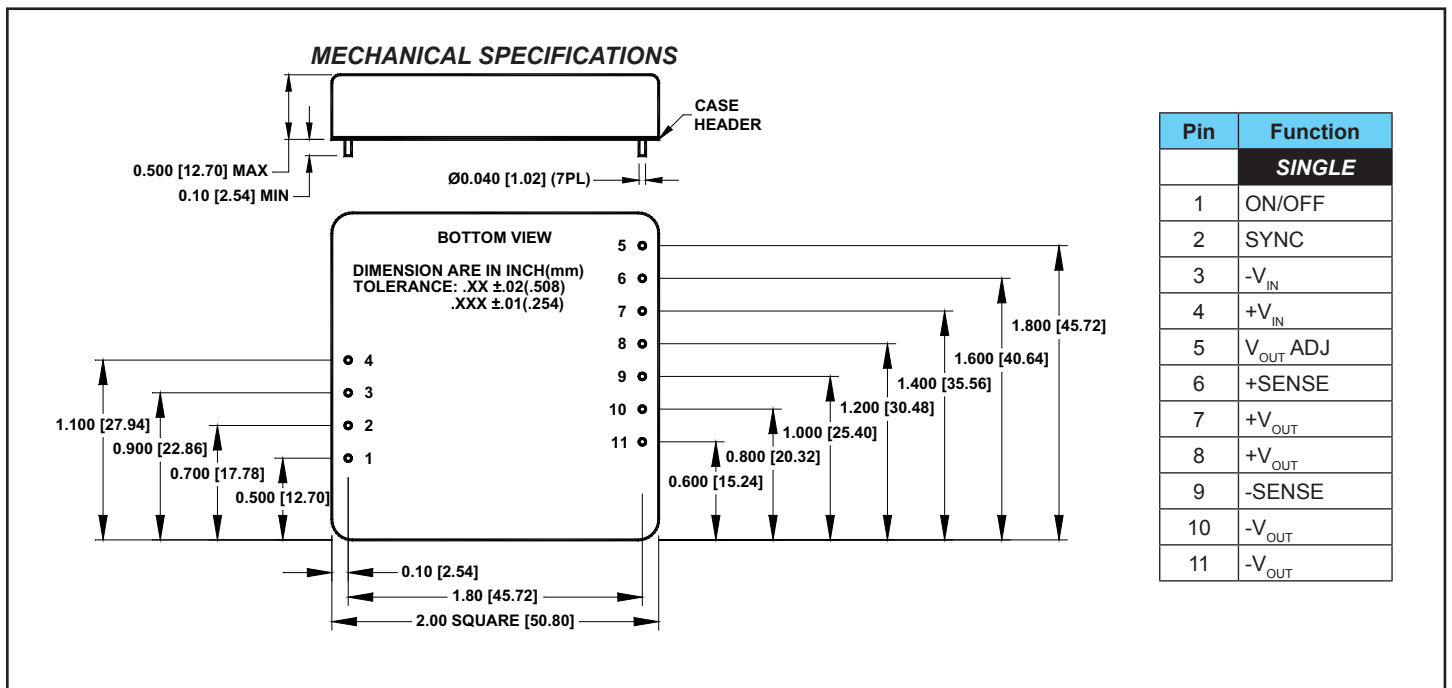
MECHANICAL SPECIFICATIONS

CASE
HEADER

0.500 [12.70] MAX
0.10 [2.54] MIN
Ø0.040 [1.02] (7PL)

BOTTOM VIEW

DIMENSION ARE IN INCH(mm)
TOLERANCE: .XX ±.02(.508)
.XXX ±.01(.254)

5
6
7
8
9
10
11

4
3
2
1

1.100 [27.94]
0.900 [22.86]
0.700 [17.78]
0.500 [12.70]

0.600 [15.24]
0.800 [20.32]
1.000 [25.40]
1.200 [30.48]
1.400 [35.56]
1.600 [40.64]
1.800 [45.72]

0.10 [2.54]
1.80 [45.72]
2.00 SQUARE [50.80]

| Pin | Function |
|---|---|
| | SINGLE |
| 1 | ON/OFF |
| 2 | SYNC |
| 3 | $-V_{IN}$ |
| 4 | $+V_{IN}$ |
| 5 | $V_{OUT}$ ADJ |
| 6 | +SENSE |
| 7 | $+V_{OUT}$ |
| 8 | $+V_{OUT}$ |
| 9 | -SENSE |
| 10 | $-V_{OUT}$ |
| 11 | $-V_{OUT}$ |